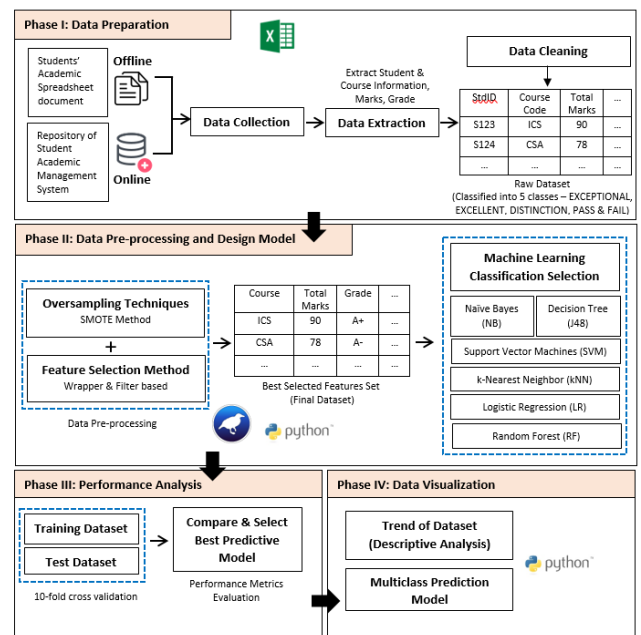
Phase I: Data Preparation

Students' Academic Spreadsheet document

Offline

Repository of Student Academic Management System

Online

Data Collection

Extract Student & Course Information, Marks, Grade

Data Extraction

Data Cleaning

| StdID | Course Code | Total Marks | ... |
|---|---|---|---|
| S123 | ICS | 90 | ... |
| S124 | CSA | 78 | ... |
| ... | ... | ... | ... |

Raw Dataset
(Classified into 5 classes – EXCEPTIONAL, EXCELLENT, DISTINCTION, PASS & FAIL)

Phase II: Data Pre-processing and Design Model

Oversampling Techniques
SMOTE Method

+

Feature Selection Method
Wrapper & Filter based

Data Pre-processing

| Course | Total Marks | Grade | ... |
|---|---|---|---|
| ICS | 90 | A+ | ... |
| CSA | 78 | A- | ... |
| ... | ... | ... | ... |

Best Selected Features Set
(Final Dataset)

python

Machine Learning Classification Selection

Naïve Bayes (NB)

Decision Tree (J48)

Support Vector Machines (SVM)

k-Nearest Neighbor (kNN)

Logistic Regression (LR)

Random Forest (RF)

Phase III: Performance Analysis

Training Dataset

Test Dataset

10-fold cross validation

Compare & Select Best Predictive Model

Performance Metrics Evaluation

Phase IV: Data Visualization

Trend of Dataset
(Descriptive Analysis)

Multiclass Prediction Model

python